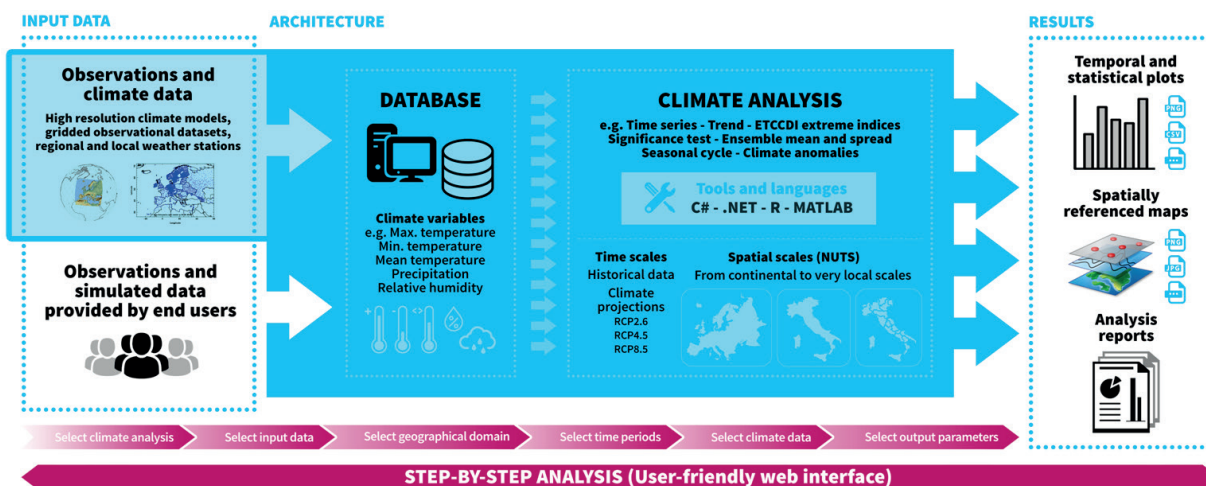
INPUT DATA

ARCHITECTURE

RESULTS

Observations and climate data

High resolution climate models, gridded observational datasets, regional and local weather stations

Observations and simulated data provided by end users

DATABASE

Climate variables
e.g. Max. temperature
Min. temperature
Mean temperature
Precipitation
Relative humidity

CLIMATE ANALYSIS

e.g. Time series - Trend - ETCCDI extreme indices
Significance test - Ensemble mean and spread
Seasonal cycle - Climate anomalies

Tools and languages
C# - .NET - R - MATLAB

Time scales
Historical data
Climate projections
RCP2.6
RCP4.5
RCP8.5

Spatial scales (NUTS)
From continental to very local scales

Temporal and statistical plots

PNG
CSV

Spatially referenced maps

PNG
JPG

Analysis reports

Select climate analysis
Select input data
Select geographical domain
Select time periods
Select climate data
Select output parameters

STEP-BY-STEP ANALYSIS (User-friendly web interface)